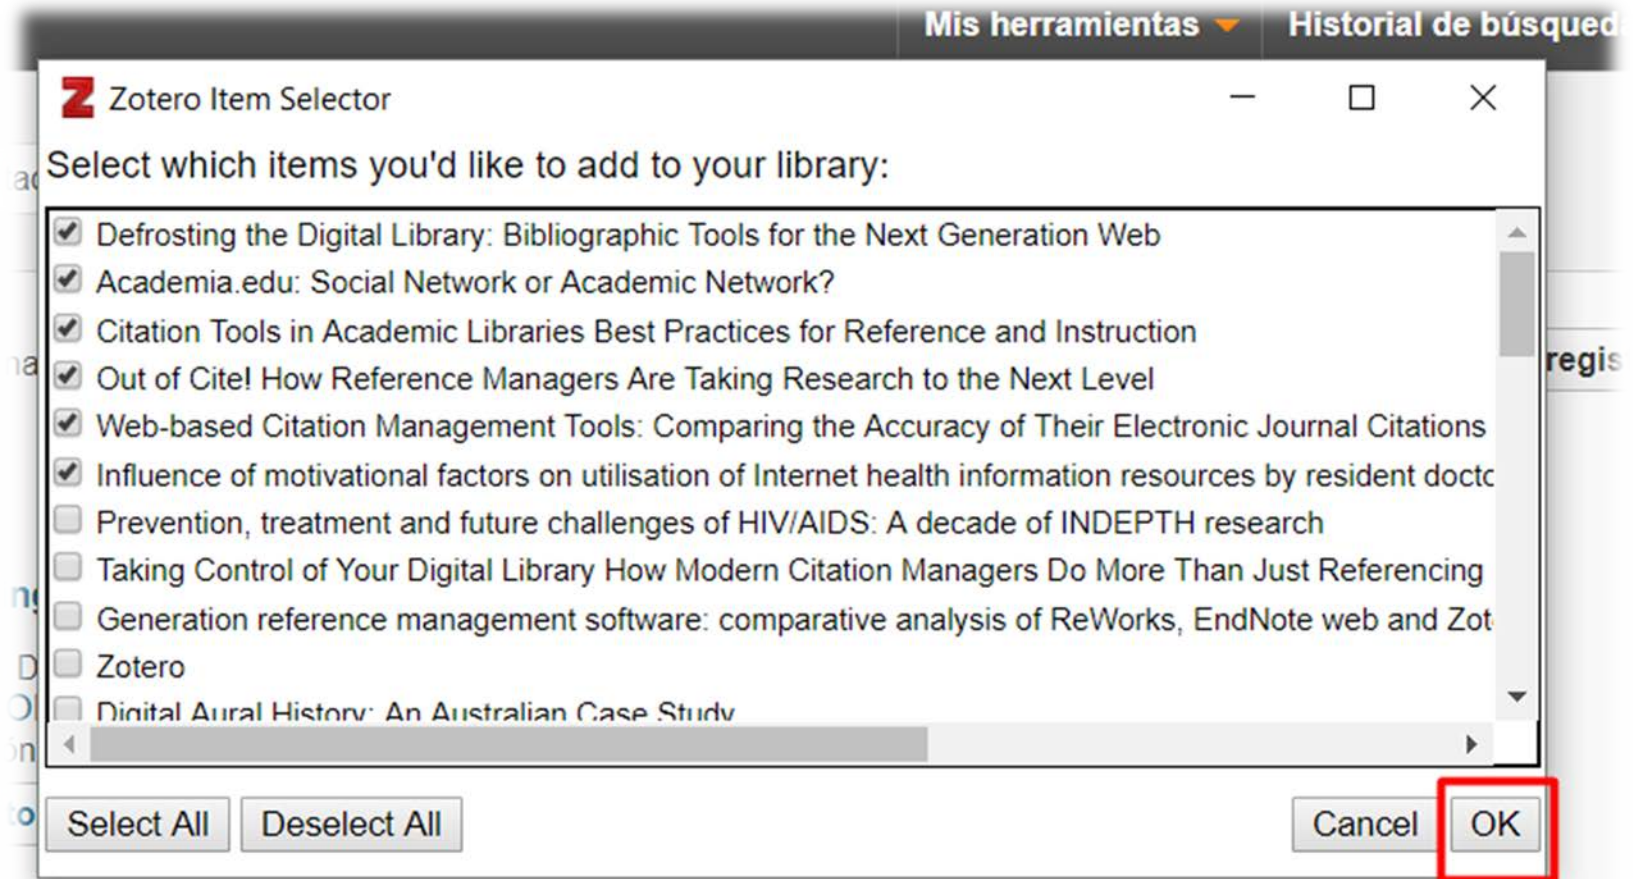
Mis herramientas Historial de búsqued

Zotero Item Selector

Select which items you'd like to add to your library:

Defrosting the Digital Library: Bibliographic Tools for the Next Generation Web
Academia.edu: Social Network or Academic Network?
Citation Tools in Academic Libraries Best Practices for Reference and Instruction
Out of Cite! How Reference Managers Are Taking Research to the Next Level
Web-based Citation Management Tools: Comparing the Accuracy of Their Electronic Journal Citations
Influence of motivational factors on utilisation of Internet health information resources by resident docto
Prevention, treatment and future challenges of HIV/AIDS: A decade of INDEPTH research
Taking Control of Your Digital Library How Modern Citation Managers Do More Than Just Referencing
Generation reference management software: comparative analysis of ReWorks, EndNote web and Zot
Zotero
Digital Aural History: An Australian Case Study

regis

Select All Deselect All Cancel OK